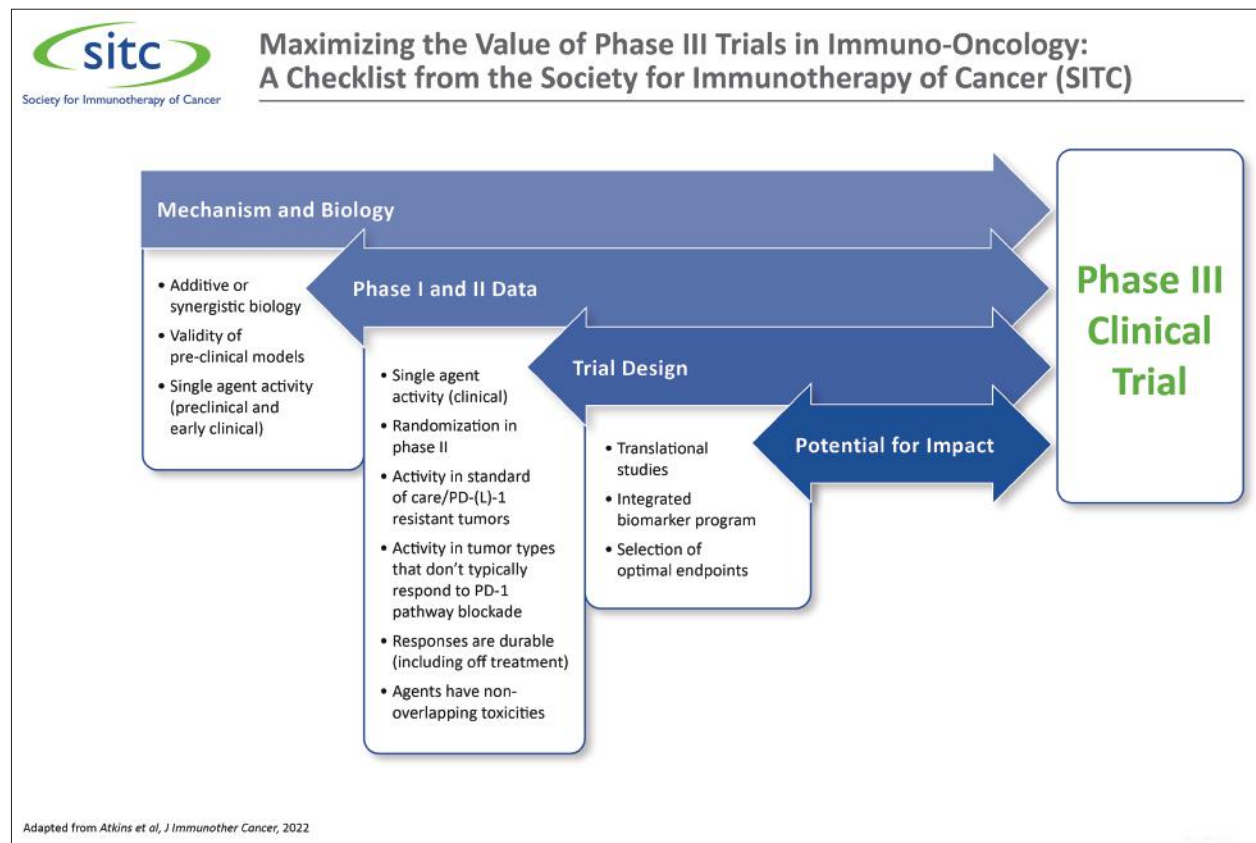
sitc
Society for Immunotherapy of Cancer

Maximizing the Value of Phase III Trials in Immuno-Oncology: A Checklist from the Society for Immunotherapy of Cancer (SITC)

Mechanism and Biology

• Additive or synergistic biology
• Validity of pre-clinical models
• Single agent activity (preclinical and early clinical)

Phase I and II Data

• Single agent activity (clinical)
• Randomization in phase II
• Activity in standard of care/PD-(L)-1 resistant tumors
• Activity in tumor types that don't typically respond to PD-1 pathway blockade
• Responses are durable (including off treatment)
• Agents have non-overlapping toxicities

Trial Design

• Translational studies
• Integrated biomarker program
• Selection of optimal endpoints

Potential for Impact

Phase III Clinical Trial

Adapted from Atkins et al, J Immunother Cancer, 2022